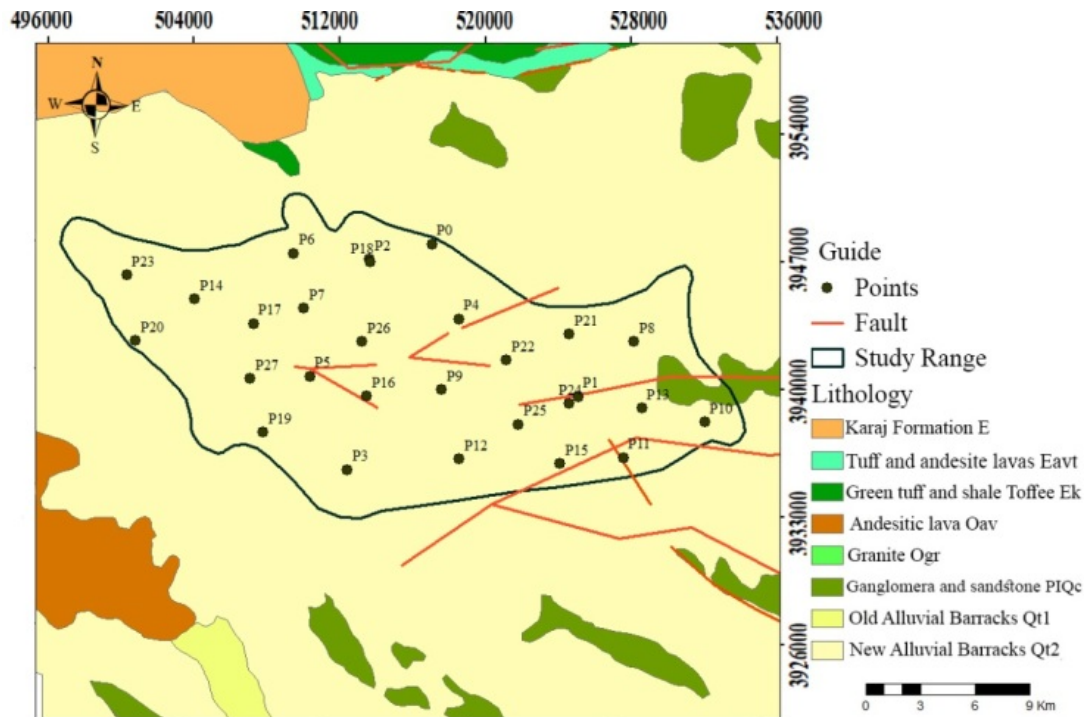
496000 504000 512000 520000 528000 536000

N
W E
S

3954000
3947000
3940000
3933000
3926000

P0
P18 P2
P6
P23
P14
P7
P17
P4
P21
P8
P20
P26
P22
P27
P5
P16
P9
P24 P1
P13
P10
P25
P19
P3
P12
P15
P11

Guide
Points
Fault
Study Range
Lithology
Karaj Formation E
Tuff and andesite lavas Eavt
Green tuff and shale Toffee Ek
Andesitic lava Oav
Granite Ogr
Ganglomera and sandstone PlQc
Old Alluvial Barracks Qt1
New Alluvial Barracks Qt2

0 3 6 9 Km